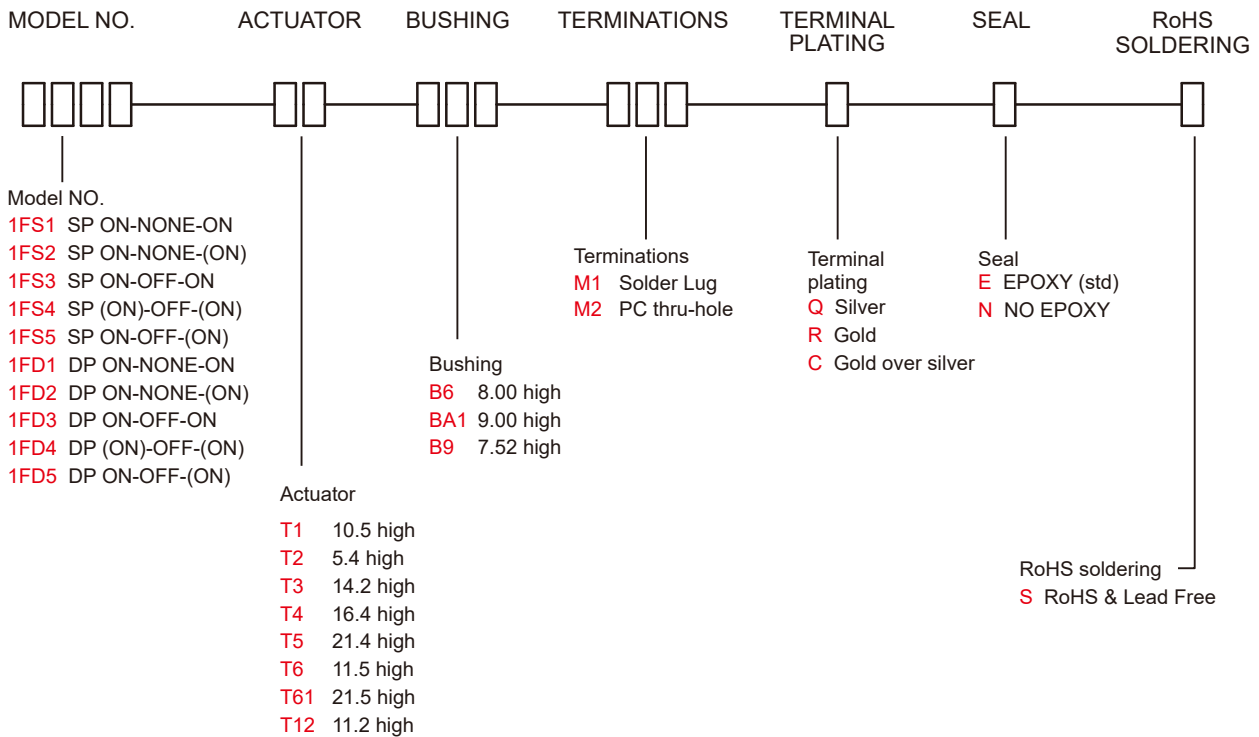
MODEL NO. ACTUATOR BUSHING TERMINATIONS TERMINAL PLATING SEAL RoHS SOLDERING

Model NO.
1FS1 SP ON-NONE-ON
1FS2 SP ON-NONE-(ON)
1FS3 SP ON-OFF-ON
1FS4 SP (ON)-OFF-(ON)
1FS5 SP ON-OFF-(ON)
1FD1 DP ON-NONE-ON
1FD2 DP ON-NONE-(ON)
1FD3 DP ON-OFF-ON
1FD4 DP (ON)-OFF-(ON)
1FD5 DP ON-OFF-(ON)

Actuator
T1 10.5 high
T2 5.4 high
T3 14.2 high
T4 16.4 high
T5 21.4 high
T6 11.5 high
T61 21.5 high
T12 11.2 high

Bushing
B6 8.00 high
BA1 9.00 high
B9 7.52 high

Terminations
M1 Solder Lug
M2 PC thru-hole

Terminal plating
Q Silver
R Gold
C Gold over silver

Seal
E EPOXY (std)
N NO EPOXY

RoHS soldering
S RoHS & Lead Free